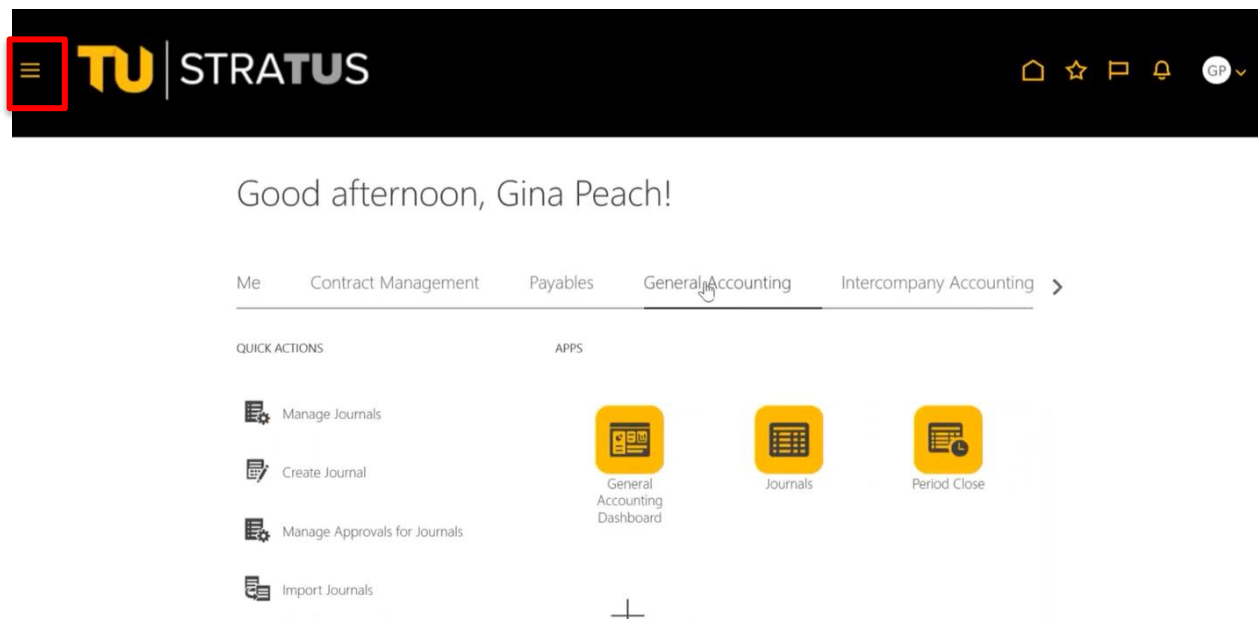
TU | STRATUS

GP

Good afternoon, Gina Peach!

Me Contract Management Payables General Accounting Intercompany Accounting

QUICK ACTIONS

Manage Journals

Create Journal

Manage Approvals for Journals

Import Journals

APPS

General Accounting Dashboard

Journals

Period Close